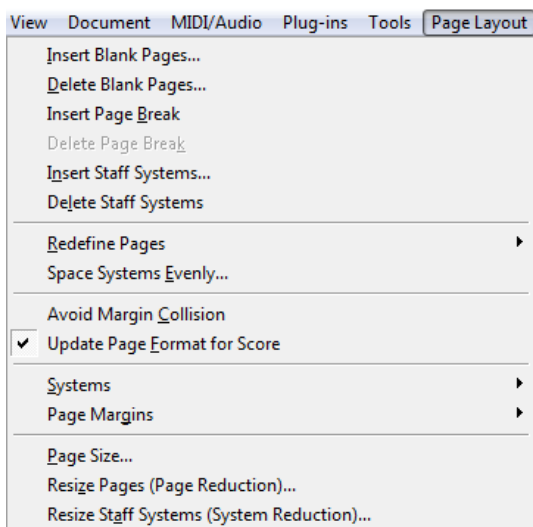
View Document MIDI/Audio Plug-ins Tools Page Layout

Insert Blank Pages...
Delete Blank Pages...
Insert Page Break
Delete Page Break
Insert Staff Systems...
Delete Staff Systems

Redefine Pages
Space Systems Evenly...

Avoid Margin Collision
✔ Update Page Format for Score

Systems
Page Margins

Page Size...
Resize Pages (Page Reduction)...
Resize Staff Systems (System Reduction)...